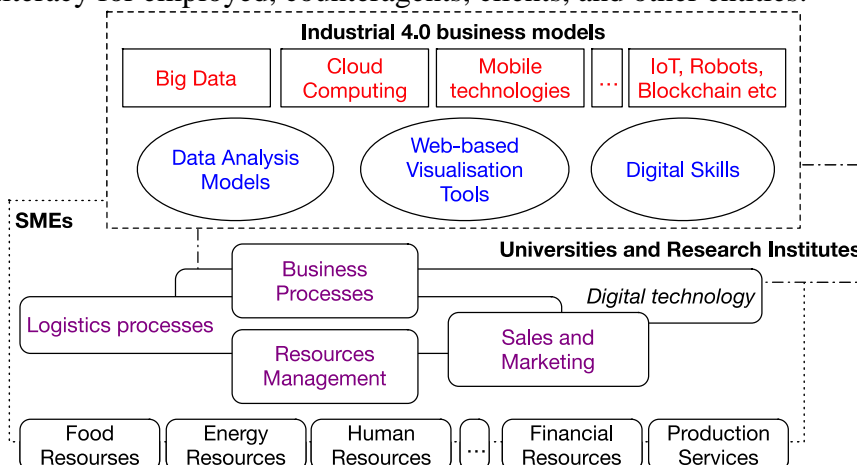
Industrial 4.0 business models

Big Data

Cloud Computing

Mobile technologies

...

IoT, Robots, Blockchain etc

Data Analysis Models

Web-based Visualisation Tools

Digital Skills

SMEs

Universities and Research Institutes

Business Processes

Digital technology

Logistics processes

Sales and Marketing

Resources Management

Food Resourses

Energy Resources

Human Resources

...

Financial Resources

Production Services